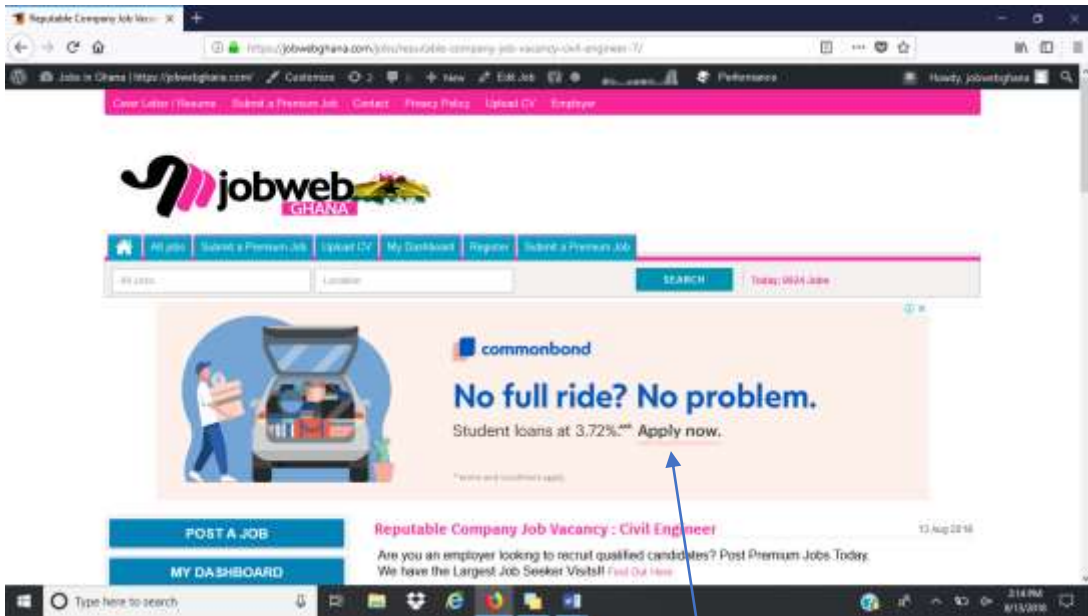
Reputable Company Job Vacan ×

https://jobwebghana.com/jobs/reputable-company-job-vacancy-civil-engineer-7/

Jobs in Ghana | https://jobwebghana.com/ Customize 2 New Edit Job Performance Howdy, jobwebghana

Cover Letter / Resume Submit a Premium Job Contact Privacy Policy Upload CV Employer

jobweb GHANA

All Jobs Submit a Premium Job Upload CV My Dashboard Register Submit a Premium Job

All Jobs Location SEARCH Today: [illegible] Jobs

commonbond

No full ride? No problem.

Student loans at 3.72%.** Apply now.

*terms and conditions apply

POST A JOB

MY DASHBOARD

Reputable Company Job Vacancy : Civil Engineer

13 Aug 2018

Are you an employer looking to recruit qualified candidates? Post Premium Jobs Today. We have the Largest Job Seeker Visits!! Find Out Here

Type here to search

2:14 PM 8/13/2018